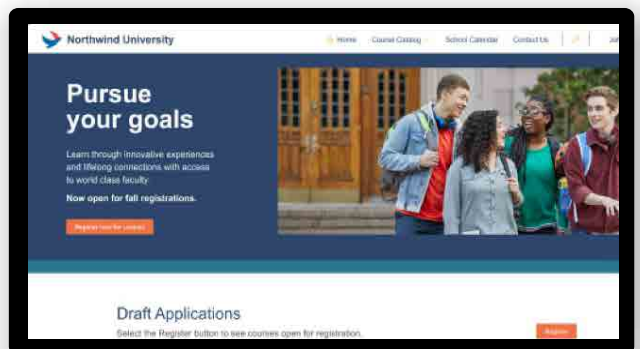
Northwind University

Home Course Catalog School Calendar Contact Us Jo

Pursue your goals

Learn through innovative experiences and lifelong connections with access to world class faculty.

Now open for fall registrations.

Register now for courses

Draft Applications

Select the Register button to see courses open for registration.

Register